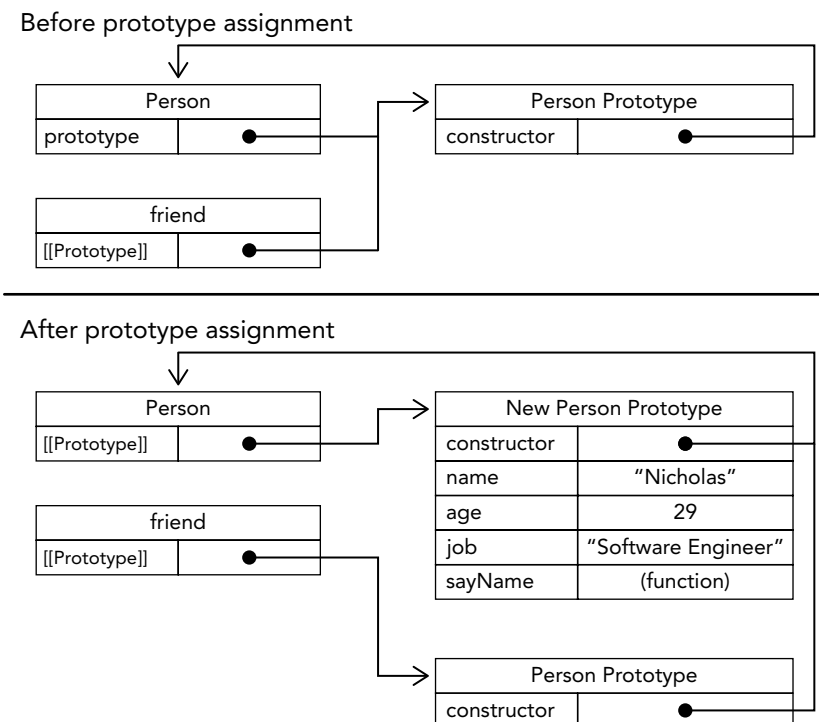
Before prototype assignment

| Person | |
|---|---|
| prototype | |

| Person Prototype | |
|---|---|
| constructor | |

| friend | |
|---|---|
| [[Prototype]] | |

After prototype assignment

| Person | |
|---|---|
| [[Prototype]] | |

| New Person Prototype | |
|---|---|
| constructor | |
| name | “Nicholas” |
| age | 29 |
| job | “Software Engineer” |
| sayName | (function) |

| friend | |
|---|---|
| [[Prototype]] | |

| Person Prototype | |
|---|---|
| constructor | |